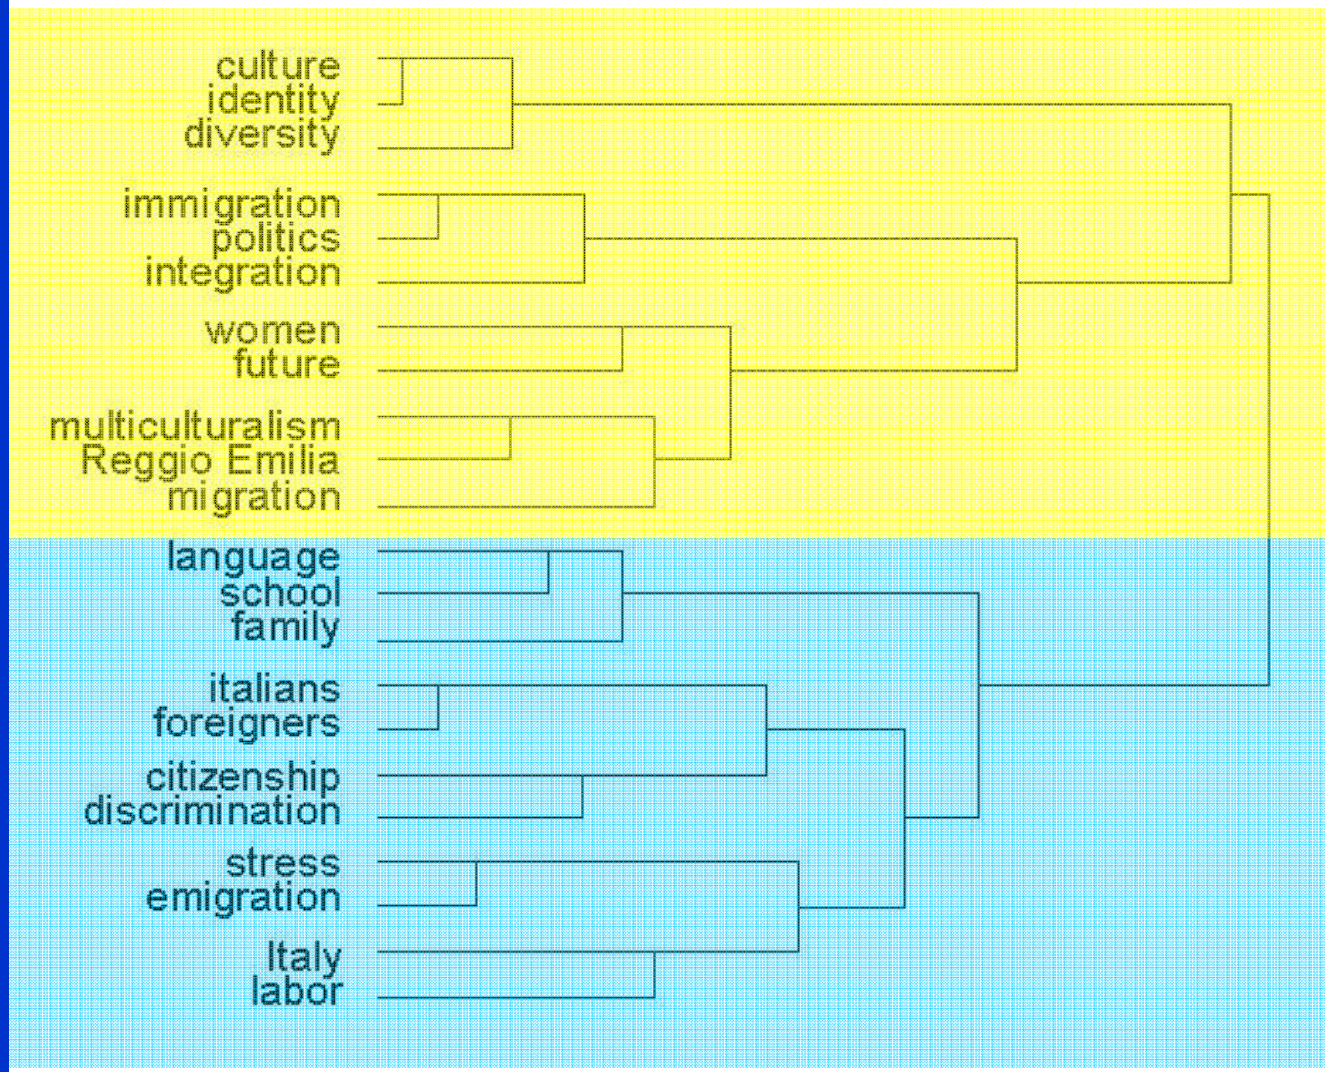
culture
identity
diversity
immigration
politics
integration
women
future
multiculturalism
Reggio Emilia
migration
language
school
family
italians
foreigners
citizenship
discrimination
stress
emigration
Italy
labor